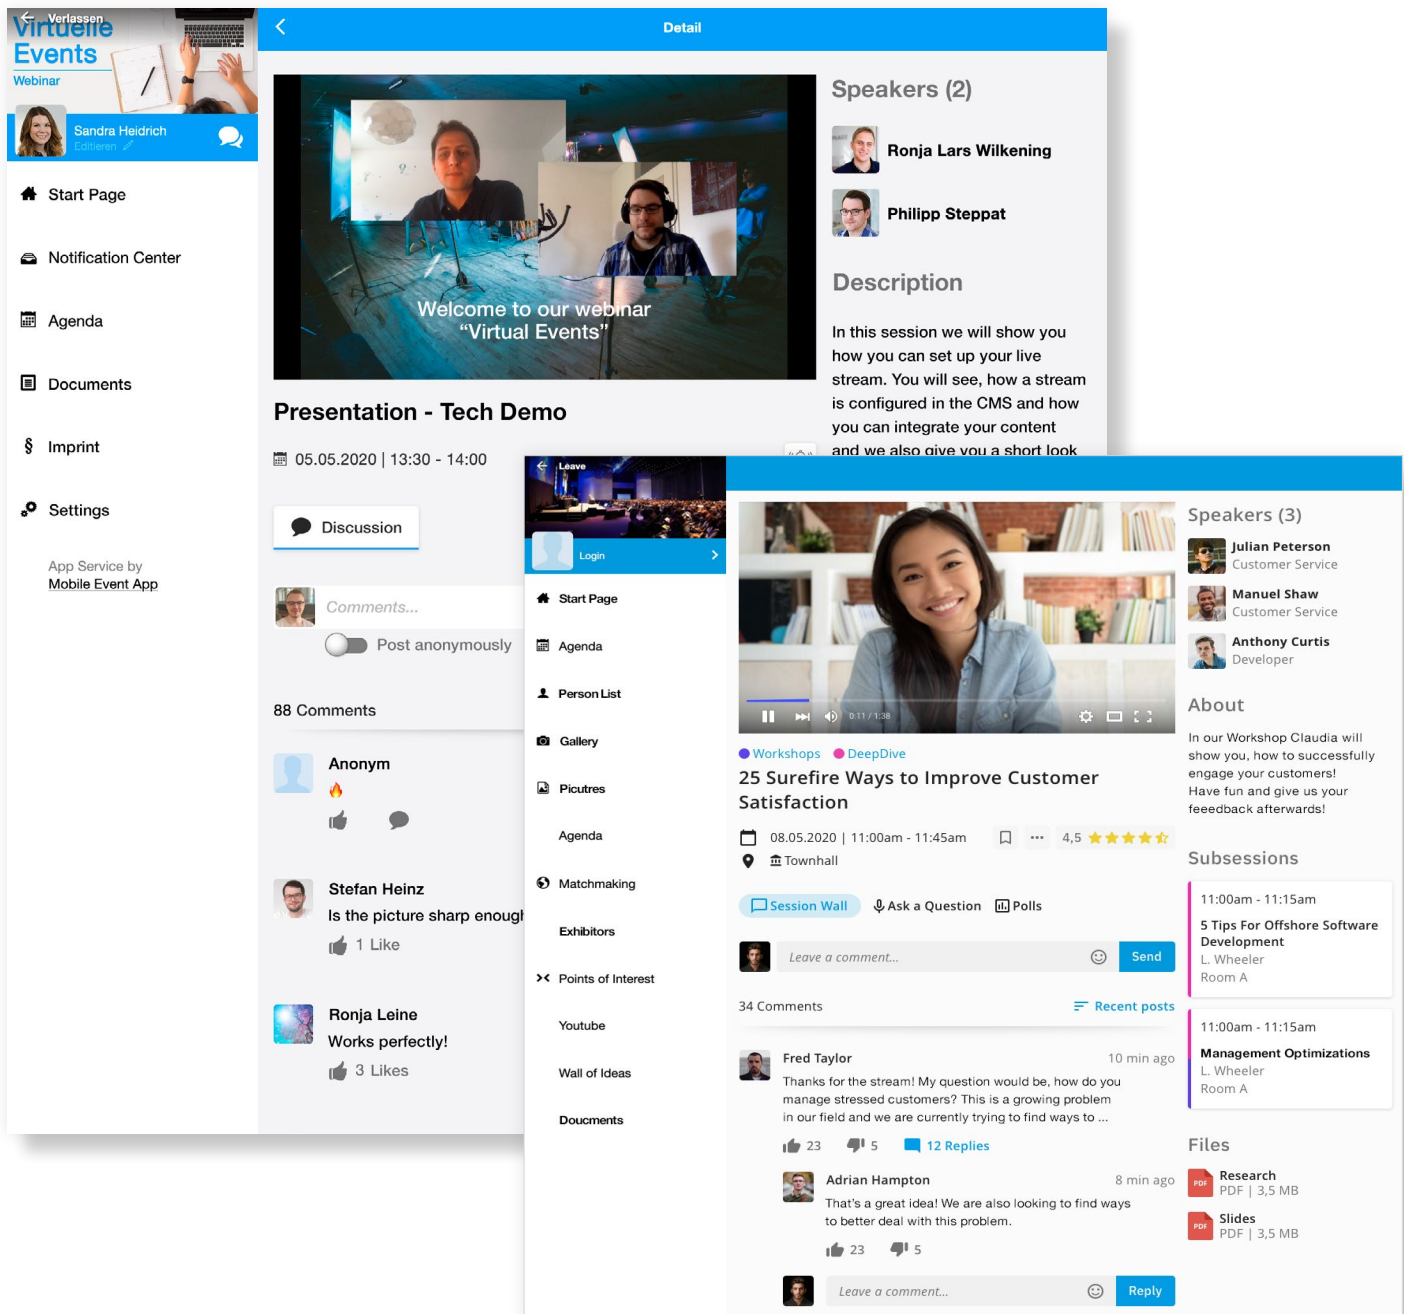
Verlassen
Virtuelle Events
Webinar
Sandra Heidrich
Editieren

Start Page
Notification Center
Agenda
Documents
Imprint
Settings

App Service by
Mobile Event App

Detail

Welcome to our webinar "Virtual Events"

Presentation - Tech Demo

05.05.2020 | 13:30 - 14:00

Discussion

Comments...
Post anonymously

88 Comments

Anonym
🔥

Stefan Heinz
Is the picture sharp enough
1 Like

Ronja Leine
Works perfectly!
3 Likes

Speakers (2)
Ronja Lars Wilkening
Philipp Steppat

Description
In this session we will show you how you can set up your live stream. You will see, how a stream is configured in the CMS and how you can integrate your content and we also give you a short look

Leave
Login

Start Page
Agenda
Person List
Gallery
Picutres
Agenda
Matchmaking
Exhibitors
Points of Interest
Youtube
Wall of Ideas
Doucments

0:11 / 1:38

Workshops DeepDive
25 Surefire Ways to Improve Customer Satisfaction

08.05.2020 | 11:00am - 11:45am
4,5
Townhall

Session Wall
Ask a Question
Polls

Leave a comment...
Send

34 Comments
Recent posts

Fred Taylor
10 min ago
Thanks for the stream! My question would be, how do you manage stressed customers? This is a growing problem in our field and we are currently trying to find ways to ...
23 5 12 Replies

Adrian Hampton
8 min ago
That's a great idea! We are also looking to find ways to better deal with this problem.
23 5

Leave a comment...
Reply

Speakers (3)
Julian Peterson
Customer Service
Manuel Shaw
Customer Service
Anthony Curtis
Developer

About
In our Workshop Claudia will show you, how to successfully engage your customers! Have fun and give us your feeedback afterwards!

Subsessions
11:00am - 11:15am
5 Tips For Offshore Software Development
L. Wheeler
Room A

11:00am - 11:15am
Management Optimizations
L. Wheeler
Room A

Files
Research
PDF | 3,5 MB
Slides
PDF | 3,5 MB